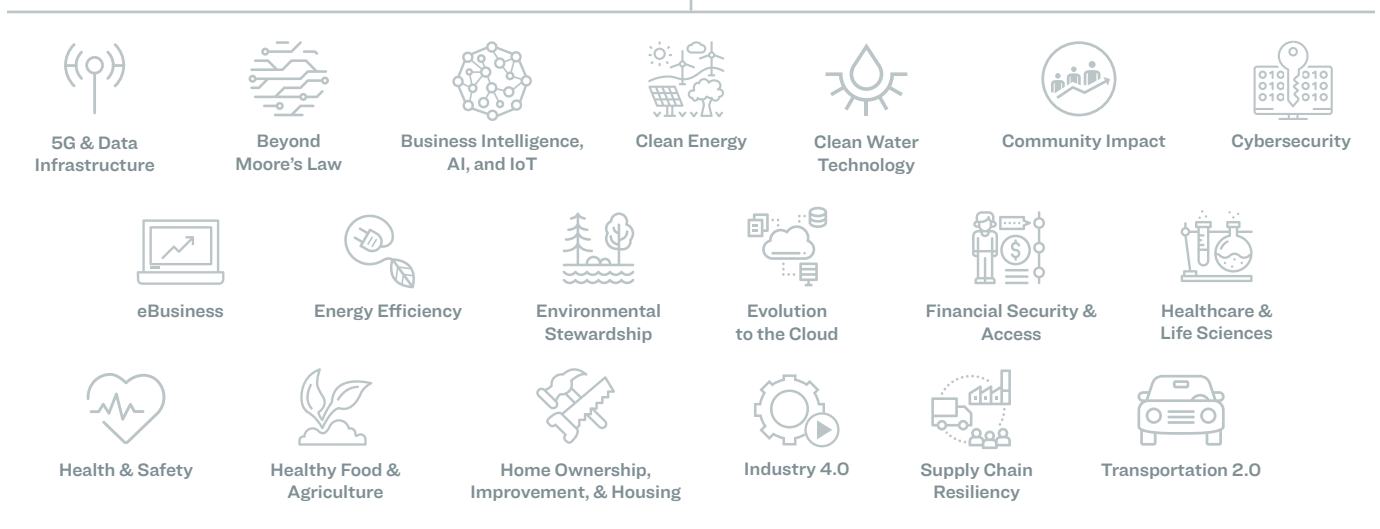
5G & Data Infrastructure

Beyond Moore's Law

Business Intelligence, AI, and IoT

Clean Energy

Clean Water Technology

Community Impact

Cybersecurity

eBusiness

Energy Efficiency

Environmental Stewardship

Evolution to the Cloud

Financial Security & Access

Healthcare & Life Sciences

Health & Safety

Healthy Food & Agriculture

Home Ownership, Improvement, & Housing

Industry 4.0

Supply Chain Resiliency

Transportation 2.0